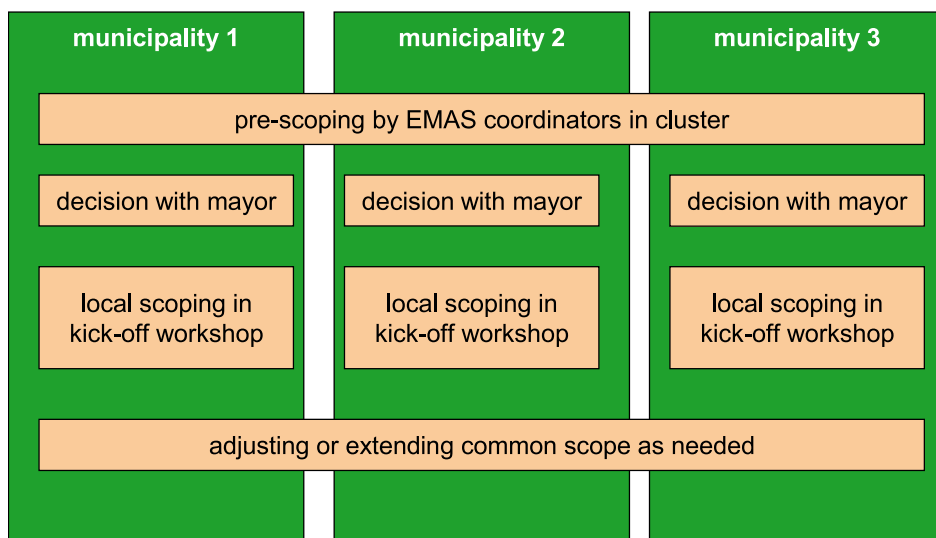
municipality 1

municipality 2

municipality 3

pre-scoping by EMAS coordinators in cluster

decision with mayor

decision with mayor

decision with mayor

local scoping in kick-off workshop

local scoping in kick-off workshop

local scoping in kick-off workshop

adjusting or extending common scope as needed